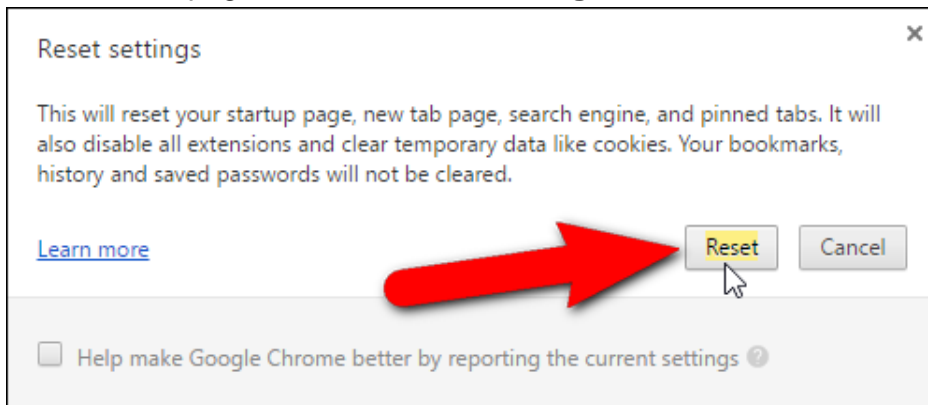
Reset settings

×

This will reset your startup page, new tab page, search engine, and pinned tabs. It will also disable all extensions and clear temporary data like cookies. Your bookmarks, history and saved passwords will not be cleared.

Learn more

Reset

Cancel

Help make Google Chrome better by reporting the current settings ?